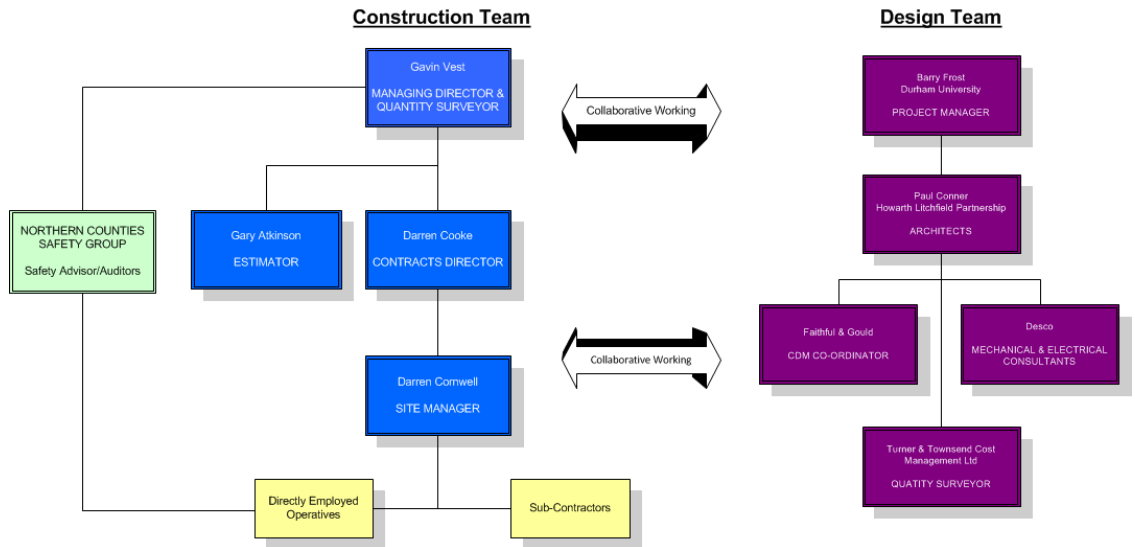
Construction Team

Gavin Vest
MANAGING DIRECTOR & QUANTITY SURVEYOR

NORTHERN COUNTIES SAFETY GROUP
Safety Advisor/Auditors

Gary Atkinson
ESTIMATOR

Darren Cooke
CONTRACTS DIRECTOR

Darren Cornwell
SITE MANAGER

Directly Employed Operatives

Sub-Contractors

Collaborative Working

Collaborative Working

Design Team

Barry Frost
Durham University
PROJECT MANAGER

Paul Conner
Howarth Litchfield Partnership
ARCHITECTS

Faithful & Gould
CDM CO-ORDINATOR

Desco
MECHANICAL & ELECTRICAL CONSULTANTS

Turner & Townsend Cost Management Ltd
QUATITY SURVEYOR